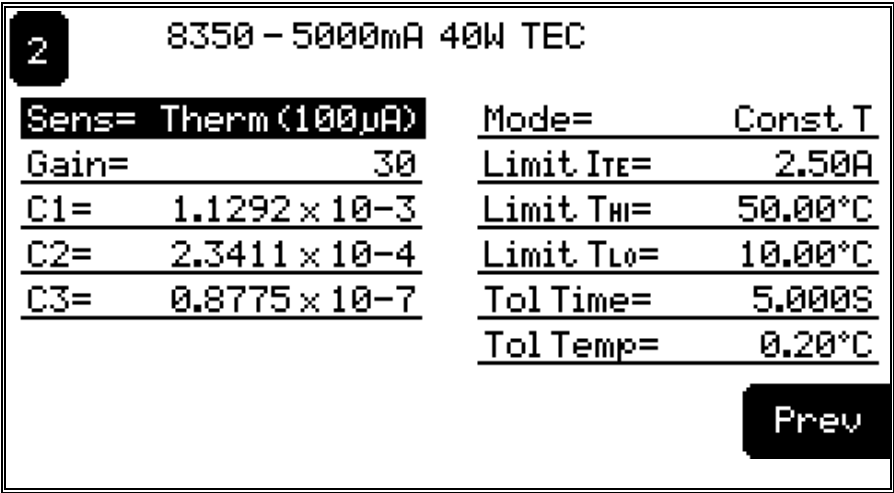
2

8350 – 5000mA 40W TEC

Sens= Therm (100µA)
Gain= 30
C1= $1.1292 \times 10-3$
C2= $2.3411 \times 10-4$
C3= $0.8775 \times 10-7$

Mode= Const T
Limit $I_{TE}$= 2.50A
Limit $T_{HI}$= 50.00°C
Limit $T_{LO}$= 10.00°C
Tol Time= 5.000S
Tol Temp= 0.20°C

Prev